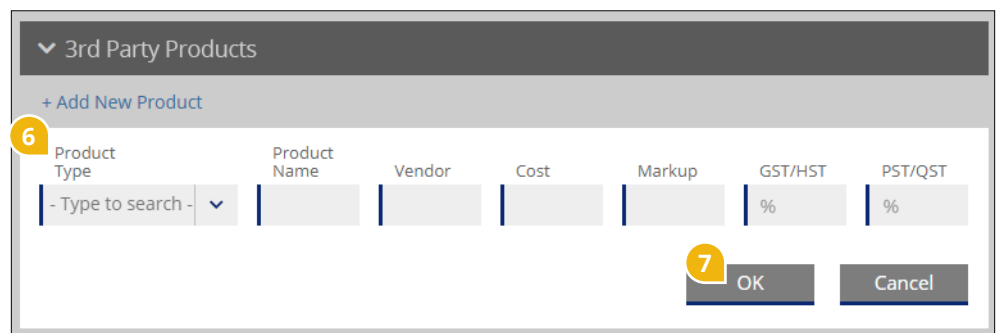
3rd Party Products

+ Add New Product

6

| Product Type | Product Name | Vendor | Cost | Markup | GST/HST | PST/QST |
|---|---|---|---|---|---|---|
| - Type to search - | | | | | % | % |

7

OK

Cancel